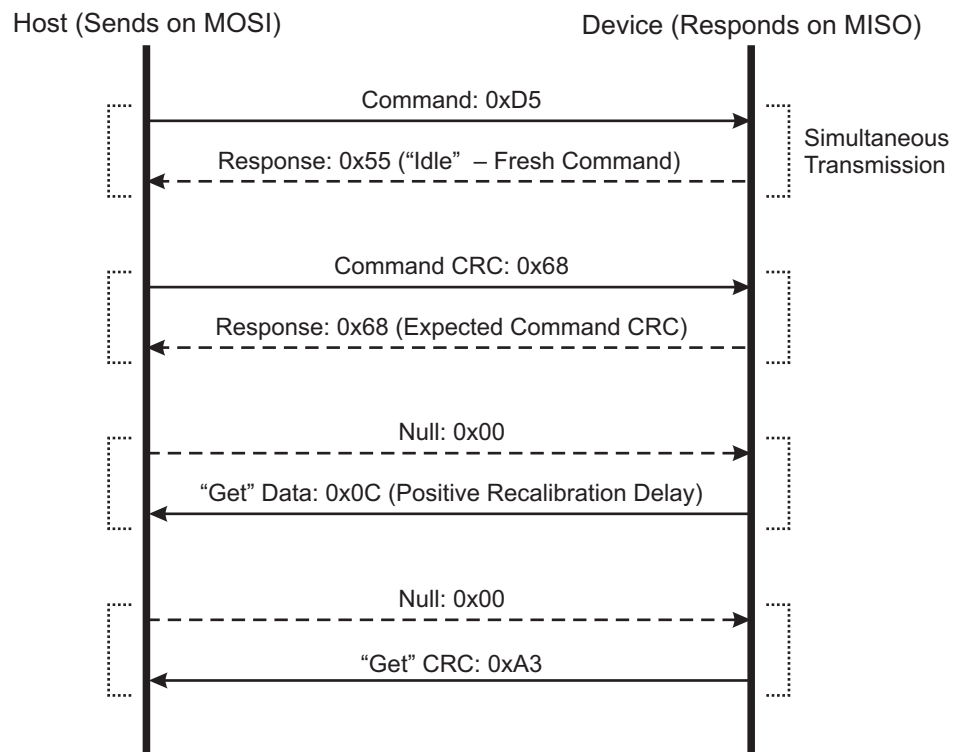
Host (Sends on MOSI)

Device (Responds on MISO)

Command: 0xD5

Simultaneous Transmission

Response: 0x55 (“Idle” – Fresh Command)

Command CRC: 0x68

Response: 0x68 (Expected Command CRC)

Null: 0x00

“Get” Data: 0x0C (Positive Recalibration Delay)

Null: 0x00

“Get” CRC: 0xA3